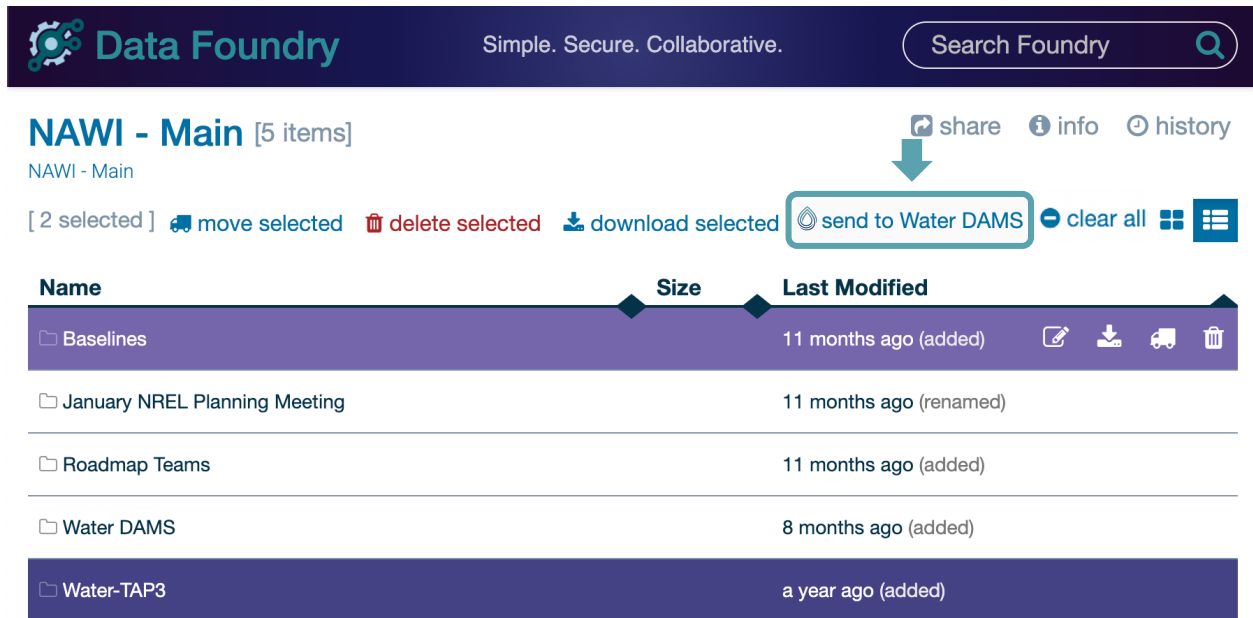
Data Foundry
Simple. Secure. Collaborative.
Search Foundry

NAWI - Main [5 items]
share info history
NAWI - Main

[ 2 selected ] move selected delete selected download selected send to Water DAMS clear all

| Name | Size | Last Modified |
|---|---|---|
| Baselines | | 11 months ago (added) |
| January NREL Planning Meeting | | 11 months ago (renamed) |
| Roadmap Teams | | 11 months ago (added) |
| Water DAMS | | 8 months ago (added) |
| Water-TAP3 | | a year ago (added) |